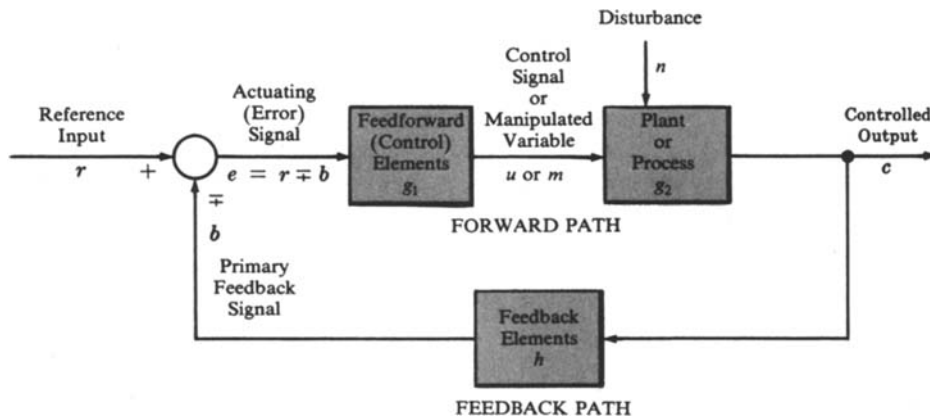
Disturbance

$n$

Reference Input

$r$

$+$

Actuating (Error) Signal

$e = r \mp b$

Feedforward (Control) Elements

$g_1$

Control Signal or Manipulated Variable

$u$ or $m$

Plant or Process

$g_2$

Controlled Output

$c$

FORWARD PATH

$\mp$

$b$

Primary Feedback Signal

Feedback Elements

$h$

FEEDBACK PATH